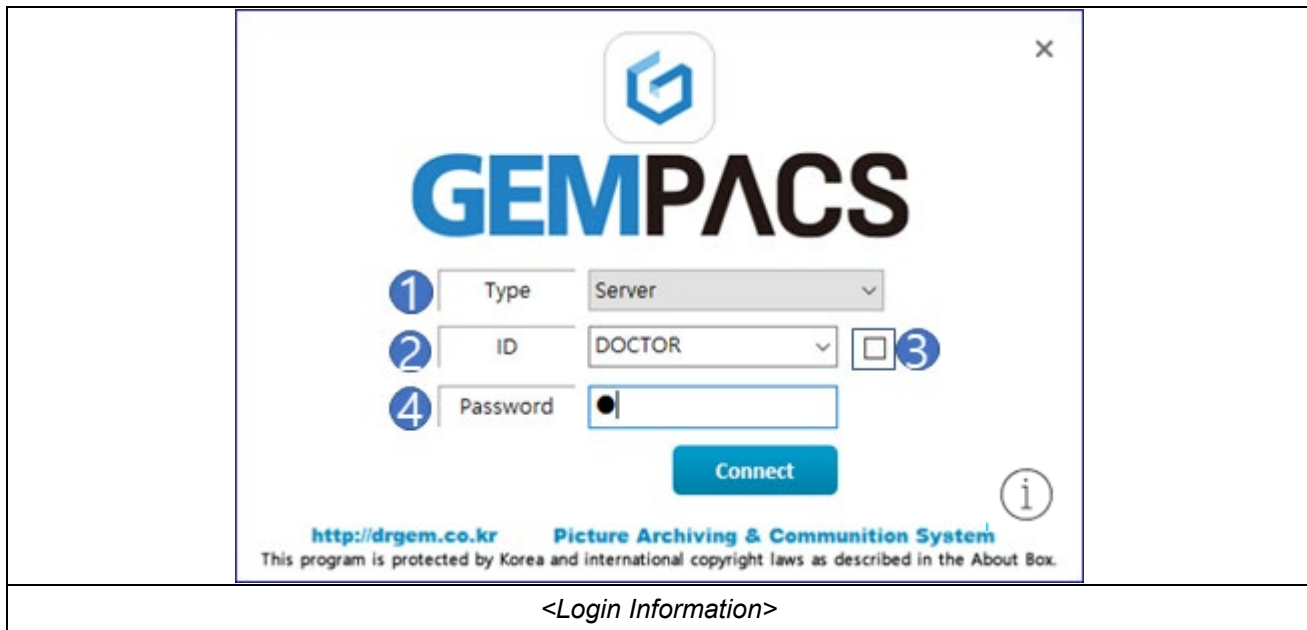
×

GEMPΛCS

1 Type Server

2 ID DOCTOR 3

4 Password ●

Connect

http://drgem.co.kr Picture Archiving & Communition System

This program is protected by Korea and international copyright laws as described in the About Box.

<Login Information>